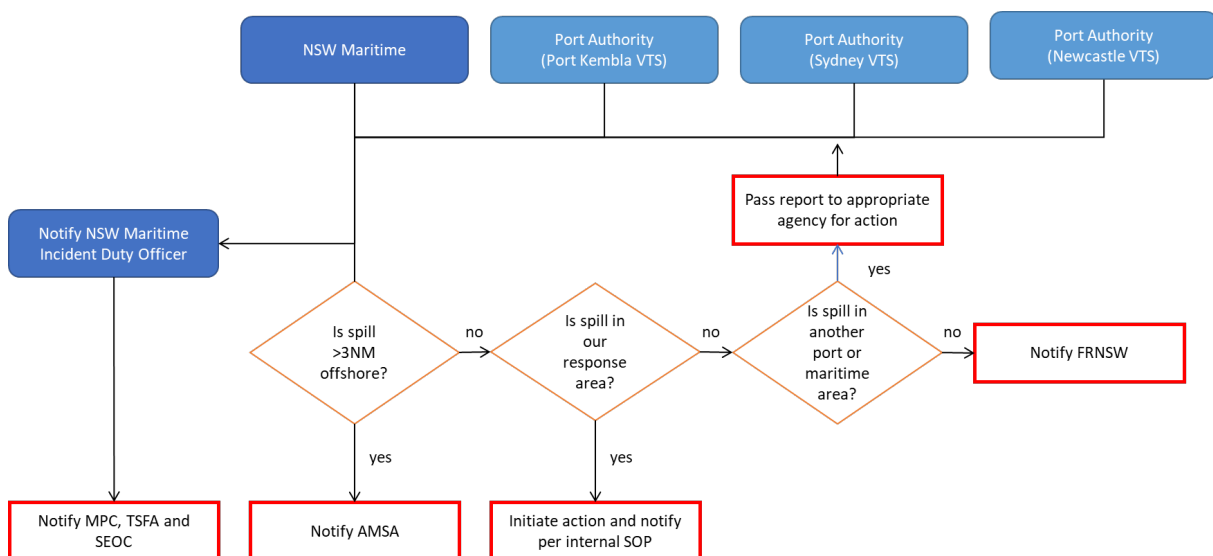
NSW Maritime

Port Authority (Port Kembla VTS)

Port Authority (Sydney VTS)

Port Authority (Newcastle VTS)

Pass report to appropriate agency for action

Notify NSW Maritime Incident Duty Officer

yes

Is spill >3NM offshore?

no

Is spill in our response area?

no

Is spill in another port or maritime area?

no

Notify FRNSW

yes

yes

Notify MPC, TSFA and SEOC

Notify AMSA

Initiate action and notify per internal SOP